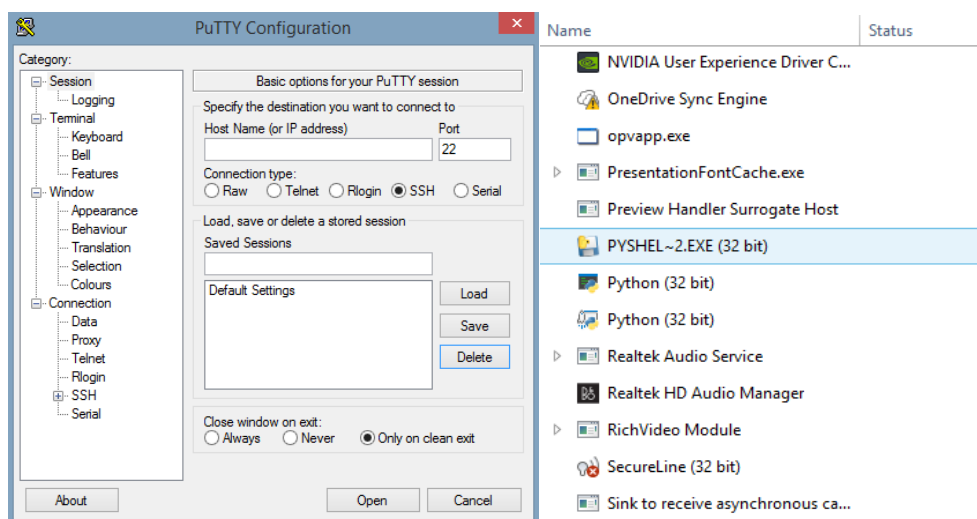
PuTTY Configuration

Category:
Session
Logging
Terminal
Keyboard
Bell
Features
Window
Appearance
Behaviour
Translation
Selection
Colours
Connection
Data
Proxy
Telnet
Rlogin
SSH
Serial

Basic options for your PuTTY session
Specify the destination you want to connect to
Host Name (or IP address)
Port
22
Connection type:
Raw Telnet Rlogin SSH Serial
Load, save or delete a stored session
Saved Sessions
Default Settings
Load
Save
Delete
Close window on exit:
Always Never Only on clean exit

About
Open
Cancel

Name
Status
NVIDIA User Experience Driver C...
OneDrive Sync Engine
opvapp.exe
PresentationFontCache.exe
Preview Handler Surrogate Host
PYSHEL~2.EXE (32 bit)
Python (32 bit)
Python (32 bit)
Realtek Audio Service
Realtek HD Audio Manager
RichVideo Module
SecureLine (32 bit)
Sink to receive asynchronous ca...